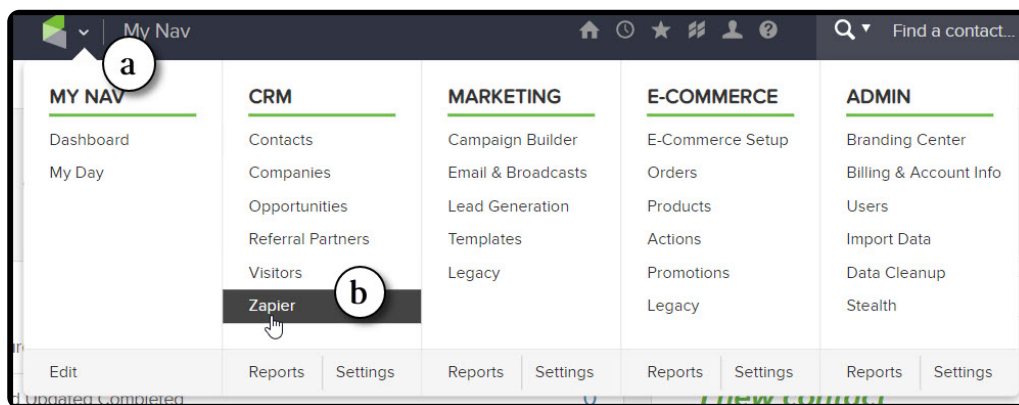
My Nav

Find a contact...

a

MY NAV

Dashboard
My Day

Edit

CRM

Contacts
Companies
Opportunities
Referral Partners
Visitors
Zapier

b

Reports | Settings

MARKETING

Campaign Builder
Email & Broadcasts
Lead Generation
Templates
Legacy

Reports | Settings

E-COMMERCE

E-Commerce Setup
Orders
Products
Actions
Promotions
Legacy

Reports | Settings

ADMIN

Branding Center
Billing & Account Info
Users
Import Data
Data Cleanup
Stealth

Reports | Settings

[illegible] Updated Completed